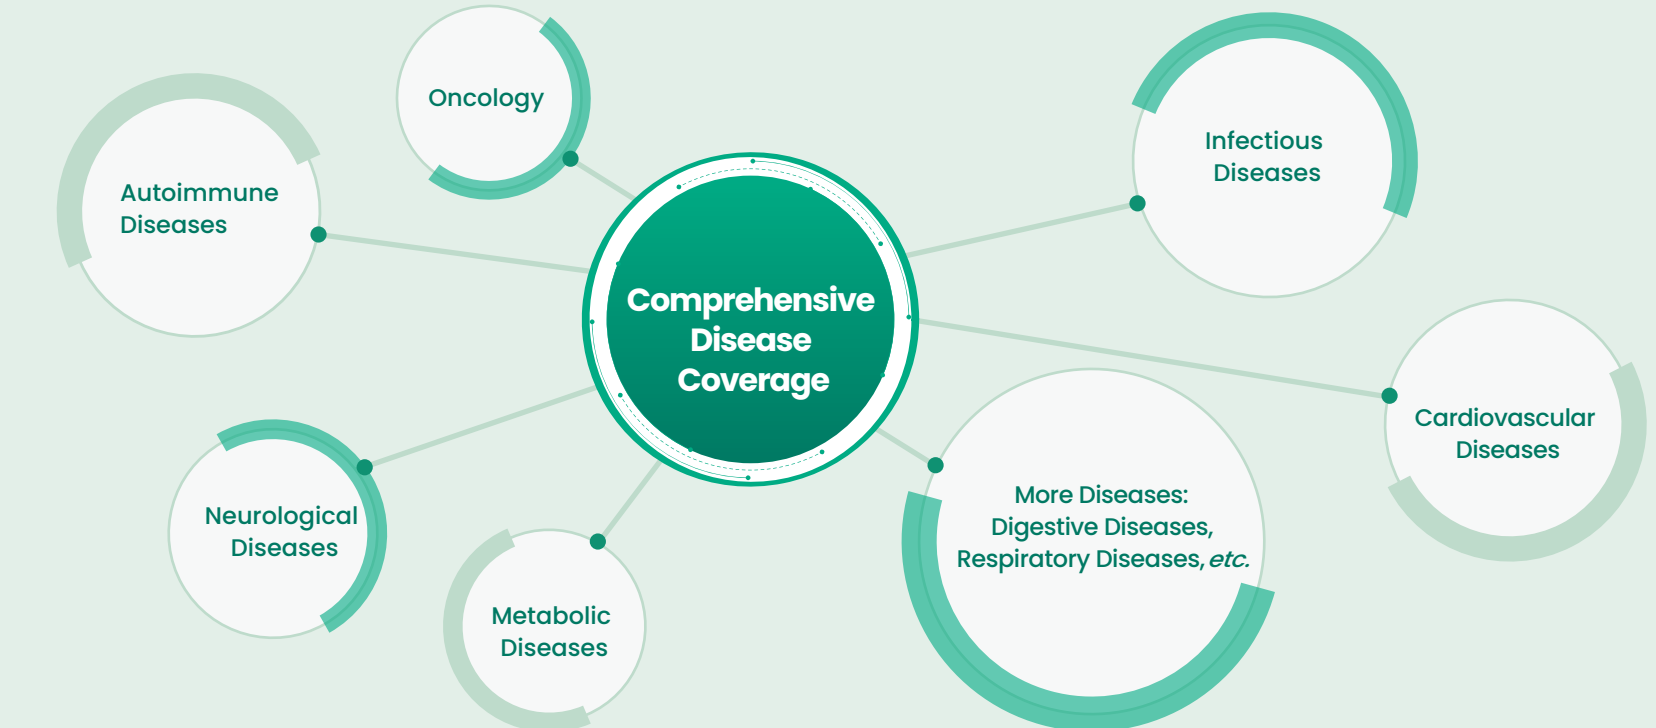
Oncology

Autoimmune Diseases

Infectious Diseases

Comprehensive Disease Coverage

Cardiovascular Diseases

Neurological Diseases

More Diseases: Digestive Diseases, Respiratory Diseases, etc.

Metabolic Diseases